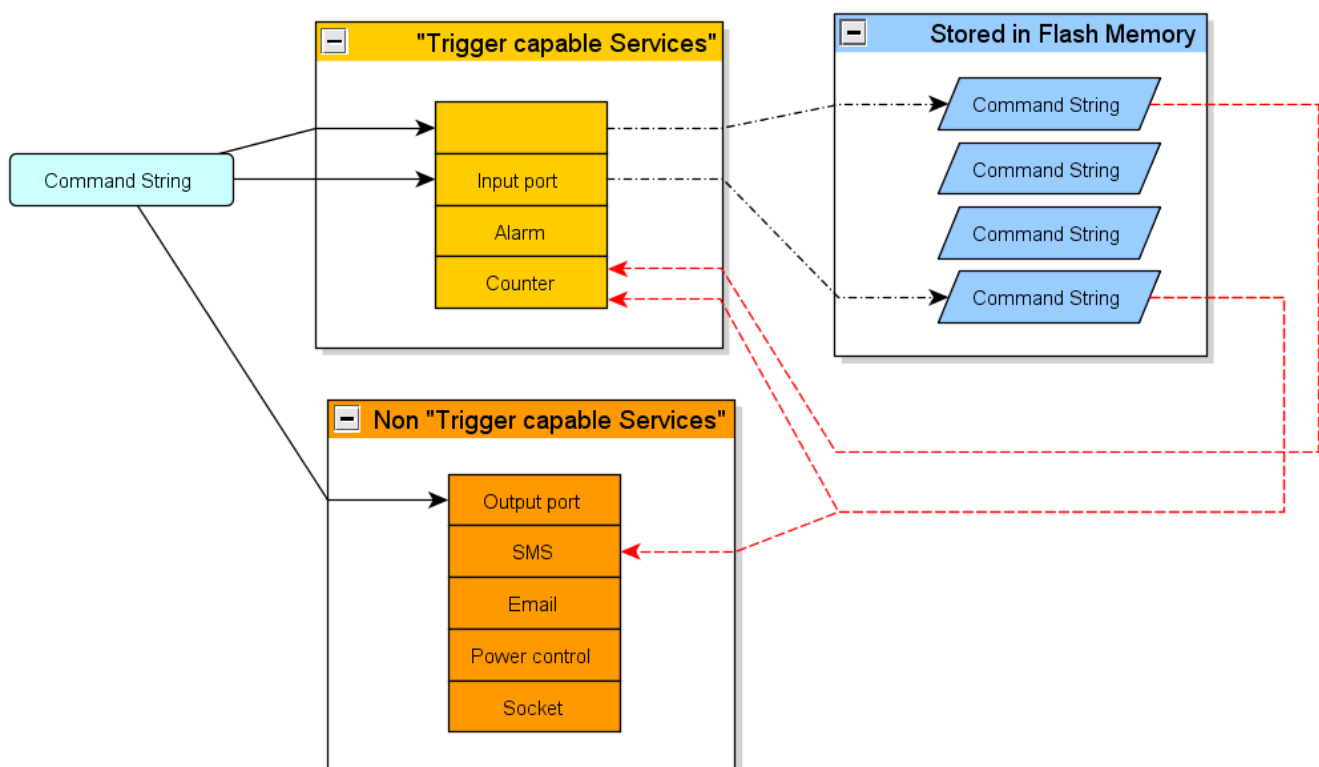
"Trigger capable Services"

Stored in Flash Memory

Command String

Input port

Alarm

Counter

Command String

Command String

Command String

Command String

Non "Trigger capable Services"

Output port

SMS

Email

Power control

Socket